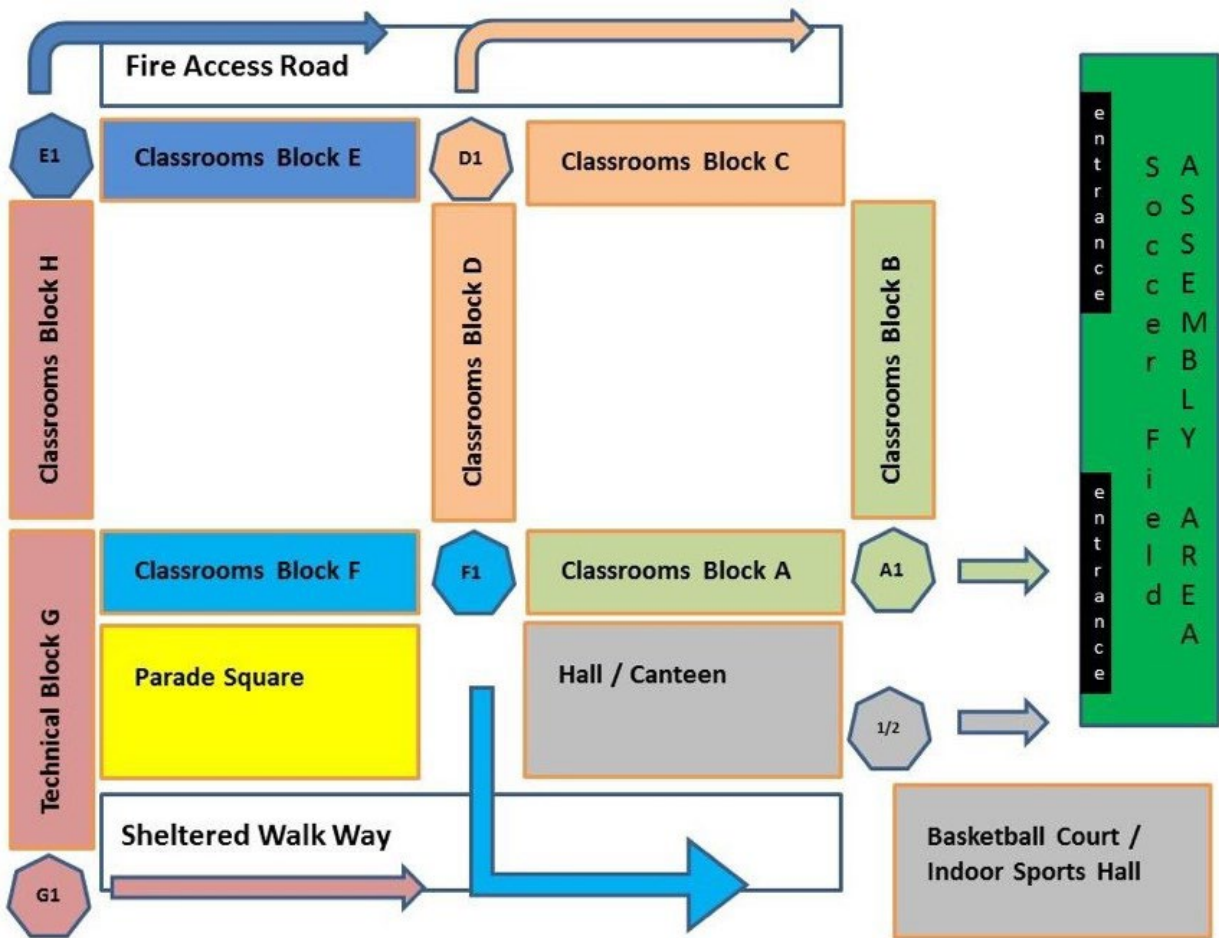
Fire Access Road

E1

Classrooms Block E

D1

Classrooms Block C

Classrooms Block H

Classrooms Block D

Classrooms Block B

entrance

Soccer Field

ASSEMBLY AREA

entrance

Technical Block G

Classrooms Block F

F1

Classrooms Block A

A1

Parade Square

Hall / Canteen

1/2

Sheltered Walk Way

Basketball Court / Indoor Sports Hall

G1